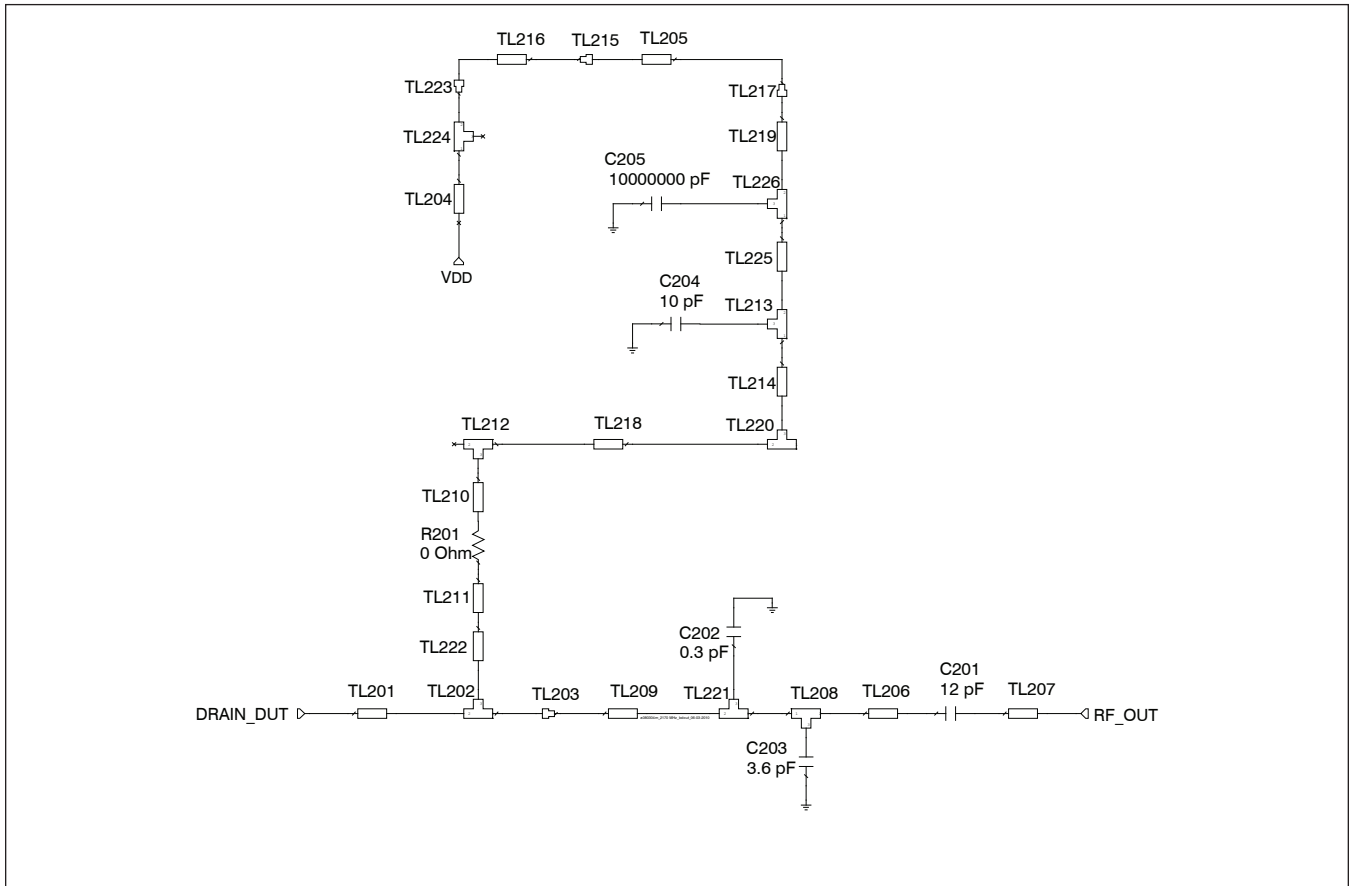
TL216 TL215 TL205

TL223

TL217

TL224

TL219

C205
10000000 pF

TL226

TL204

VDD

TL225

C204
10 pF

TL213

TL214

TL212 TL218 TL220

TL210

R201
0 Ohm

TL211

C202
0.3 pF

TL222

C201
12 pF

DRAIN_DUT TL201 TL202 TL203 TL209 TL221 TL208 TL206 TL207 RF_OUT

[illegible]

C203
3.6 pF